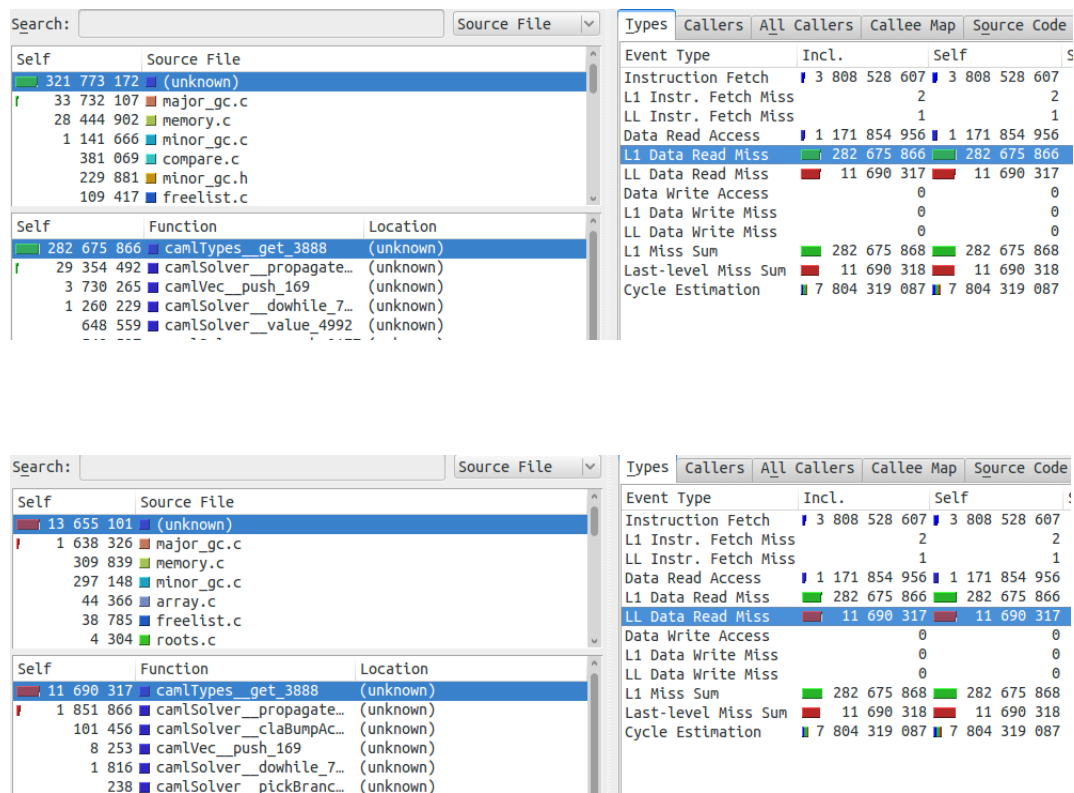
Search: Source File

| Self | Source File |
|---|---|
| 321 773 172 | (unknown) |
| 33 732 107 | major_gc.c |
| 28 444 902 | memory.c |
| 1 141 666 | minor_gc.c |
| 381 069 | compare.c |
| 229 881 | minor_gc.h |
| 109 417 | freelist.c |

| Self | Function | Location |
|---|---|---|
| 282 675 866 | camlTypes__get_3888 | (unknown) |
| 29 354 492 | camlSolver__propagate… | (unknown) |
| 3 730 265 | camlVec__push_169 | (unknown) |
| 1 260 229 | camlSolver__dowhile_7… | (unknown) |
| 648 559 | camlSolver__value_4992 | (unknown) |

Types Callers All Callers Callee Map Source Code

| Event Type | Incl. | Self |
|---|---|---|
| Instruction Fetch | 3 808 528 607 | 3 808 528 607 |
| L1 Instr. Fetch Miss | 2 | 2 |
| LL Instr. Fetch Miss | 1 | 1 |
| Data Read Access | 1 171 854 956 | 1 171 854 956 |
| L1 Data Read Miss | 282 675 866 | 282 675 866 |
| LL Data Read Miss | 11 690 317 | 11 690 317 |
| Data Write Access | 0 | 0 |
| L1 Data Write Miss | 0 | 0 |
| LL Data Write Miss | 0 | 0 |
| L1 Miss Sum | 282 675 868 | 282 675 868 |
| Last-level Miss Sum | 11 690 318 | 11 690 318 |
| Cycle Estimation | 7 804 319 087 | 7 804 319 087 |

Search: Source File

| Self | Source File |
|---|---|
| 13 655 101 | (unknown) |
| 1 638 326 | major_gc.c |
| 309 839 | memory.c |
| 297 148 | minor_gc.c |
| 44 366 | array.c |
| 38 785 | freelist.c |
| 4 304 | roots.c |

| Self | Function | Location |
|---|---|---|
| 11 690 317 | camlTypes__get_3888 | (unknown) |
| 1 851 866 | camlSolver__propagate… | (unknown) |
| 101 456 | camlSolver__claBumpAc… | (unknown) |
| 8 253 | camlVec__push_169 | (unknown) |
| 1 816 | camlSolver__dowhile_7… | (unknown) |
| 238 | camlSolver__pickBranc… | (unknown) |

Types Callers All Callers Callee Map Source Code

| Event Type | Incl. | Self |
|---|---|---|
| Instruction Fetch | 3 808 528 607 | 3 808 528 607 |
| L1 Instr. Fetch Miss | 2 | 2 |
| LL Instr. Fetch Miss | 1 | 1 |
| Data Read Access | 1 171 854 956 | 1 171 854 956 |
| L1 Data Read Miss | 282 675 866 | 282 675 866 |
| LL Data Read Miss | 11 690 317 | 11 690 317 |
| Data Write Access | 0 | 0 |
| L1 Data Write Miss | 0 | 0 |
| LL Data Write Miss | 0 | 0 |
| L1 Miss Sum | 282 675 868 | 282 675 868 |
| Last-level Miss Sum | 11 690 318 | 11 690 318 |
| Cycle Estimation | 7 804 319 087 | 7 804 319 087 |